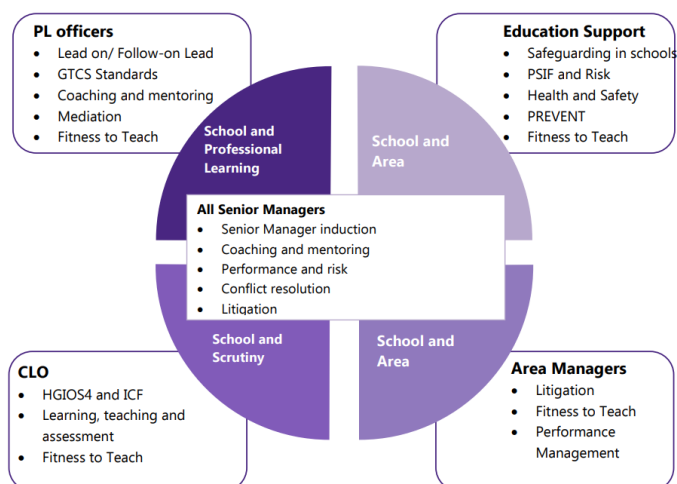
PL officers
- Lead on/ Follow-on Lead
- GTCS Standards
- Coaching and mentoring
- Mediation
- Fitness to Teach

Education Support
- Safeguarding in schools
- PSIF and Risk
- Health and Safety
- PREVENT
- Fitness to Teach

School and Professional Learning

School and Area

All Senior Managers
- Senior Manager induction
- Coaching and mentoring
- Performance and risk
- Conflict resolution
- Litigation

School and Scrutiny

School and Area

CLO
- HGIOS4 and ICF
- Learning, teaching and assessment
- Fitness to Teach

Area Managers
- Litigation
- Fitness to Teach
- Performance Management